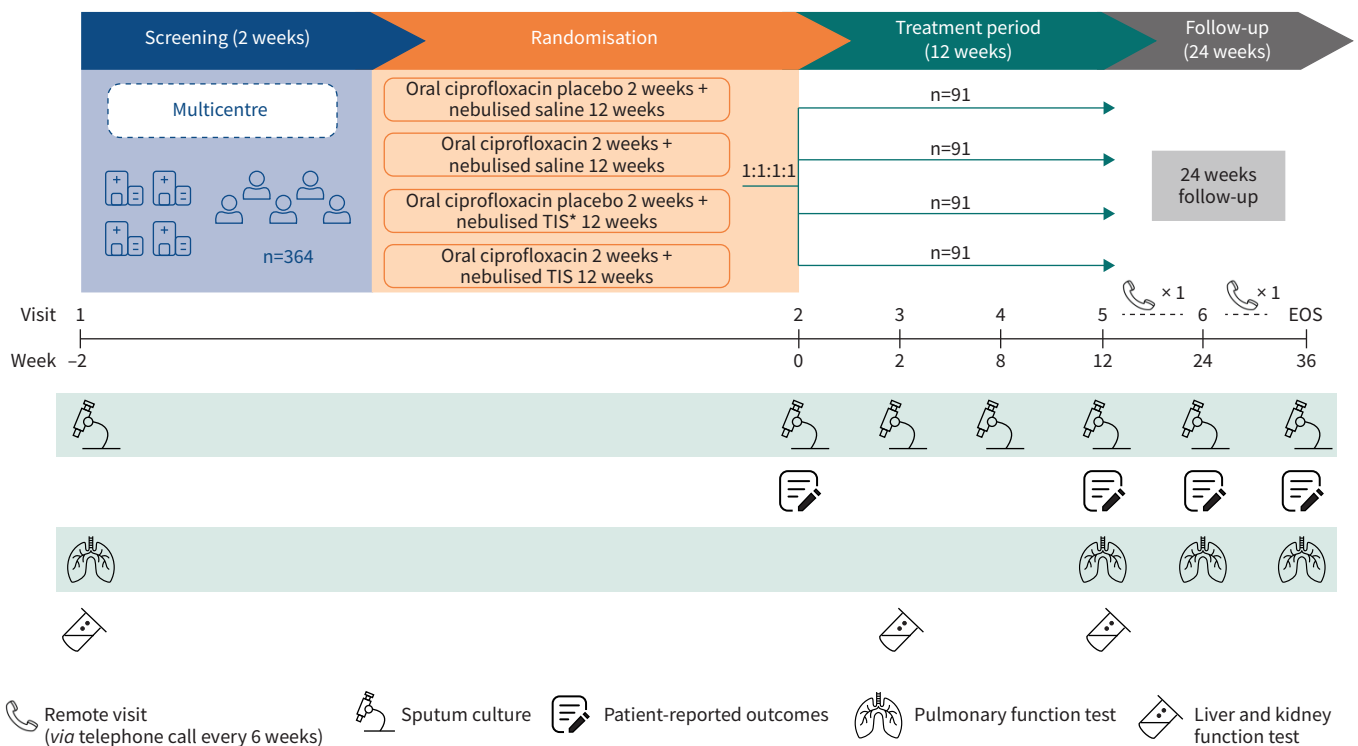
Screening (2 weeks)

Randomisation

Treatment period (12 weeks)

Follow-up (24 weeks)

Multicentre

n=364

Oral ciprofloxacin placebo 2 weeks + nebulised saline 12 weeks

Oral ciprofloxacin 2 weeks + nebulised saline 12 weeks

Oral ciprofloxacin placebo 2 weeks + nebulised TIS* 12 weeks

Oral ciprofloxacin 2 weeks + nebulised TIS 12 weeks

1:1:1:1

n=91

n=91

n=91

n=91

24 weeks follow-up

× 1

× 1

| Visit | 1 | 2 | 3 | 4 | 5 | 6 | EOS |
|---|---|---|---|---|---|---|---|
| Week | –2 | 0 | 2 | 8 | 12 | 24 | 36 |

Remote visit (*via* telephone call every 6 weeks)

Sputum culture

Patient-reported outcomes

Pulmonary function test

Liver and kidney function test